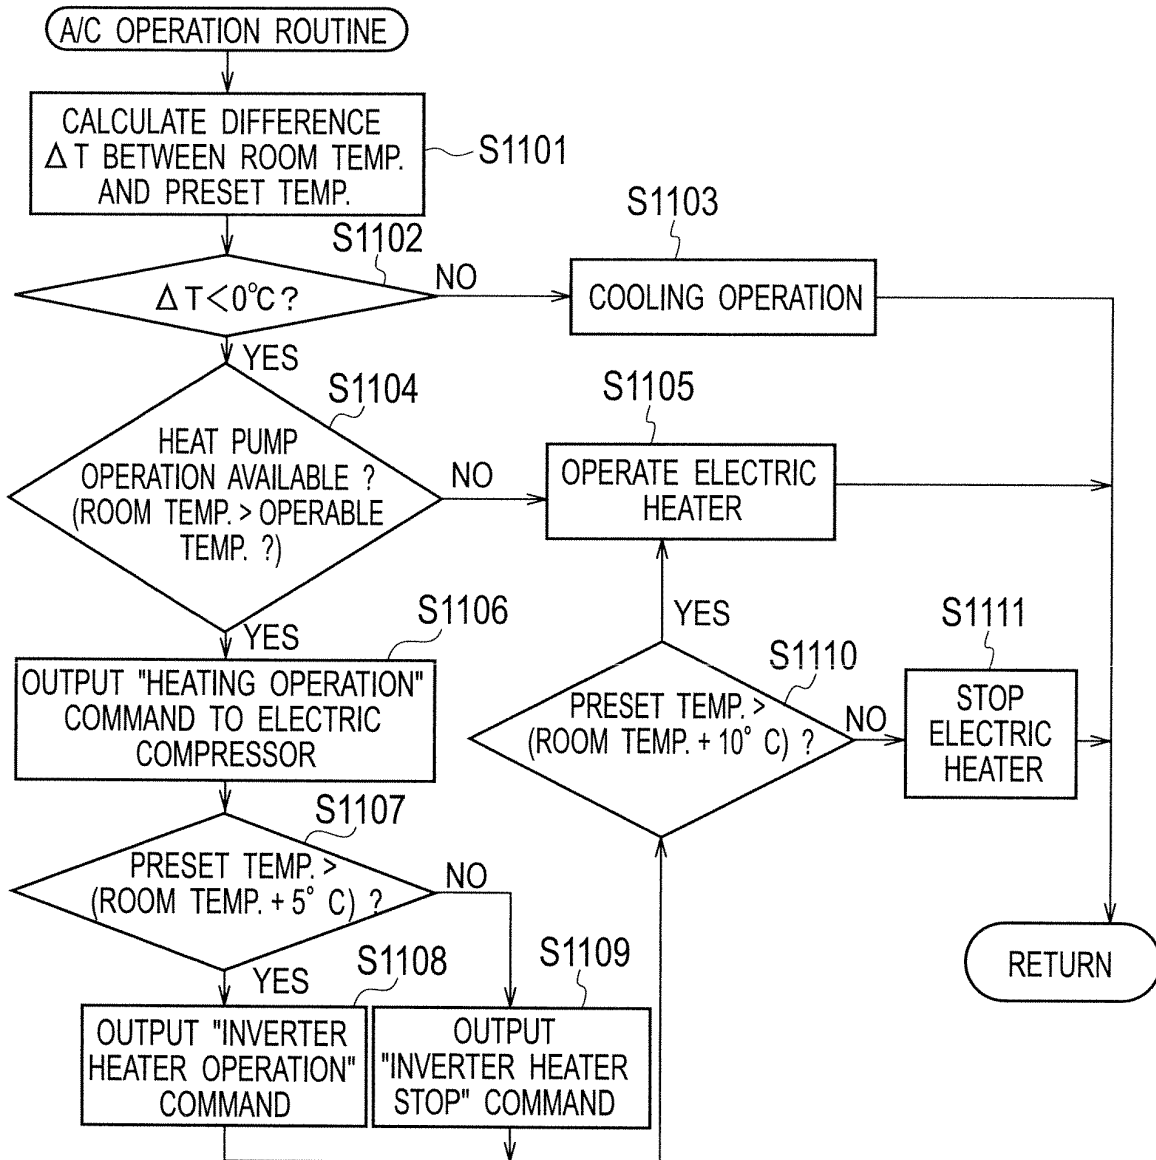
A/C OPERATION ROUTINE

CALCULATE DIFFERENCE $\Delta$T BETWEEN ROOM TEMP. AND PRESET TEMP.

S1101

S1103

S1102

NO

$\Delta T < 0°C$ ?

COOLING OPERATION

YES

S1104

S1105

HEAT PUMP OPERATION AVAILABLE ? (ROOM TEMP. > OPERABLE TEMP. ?)

NO

OPERATE ELECTRIC HEATER

YES

S1106

S1111

YES

OUTPUT "HEATING OPERATION" COMMAND TO ELECTRIC COMPRESSOR

S1110

PRESET TEMP. > (ROOM TEMP. + 10° C) ?

NO

STOP ELECTRIC HEATER

S1107

PRESET TEMP. > (ROOM TEMP. + 5° C) ?

NO

YES

S1108

S1109

RETURN

OUTPUT "INVERTER HEATER OPERATION" COMMAND

OUTPUT "INVERTER HEATER STOP" COMMAND